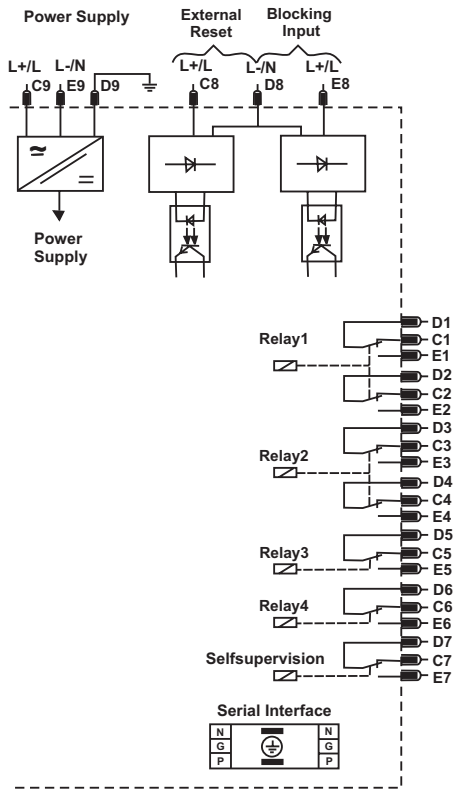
Power Supply

External Reset

Blocking Input

L+/L
C9

L-/N
E9

D9

L+/L
C8

L-/N
D8

L+/L
E8

Power Supply

Relay1

D1
C1
E1
D2
C2
E2

Relay2

D3
C3
E3
D4
C4
E4

Relay3

D5
C5
E5

Relay4

D6
C6
E6

Selfsupervision

D7
C7
E7

Serial Interface

N
G
P

N
G
P